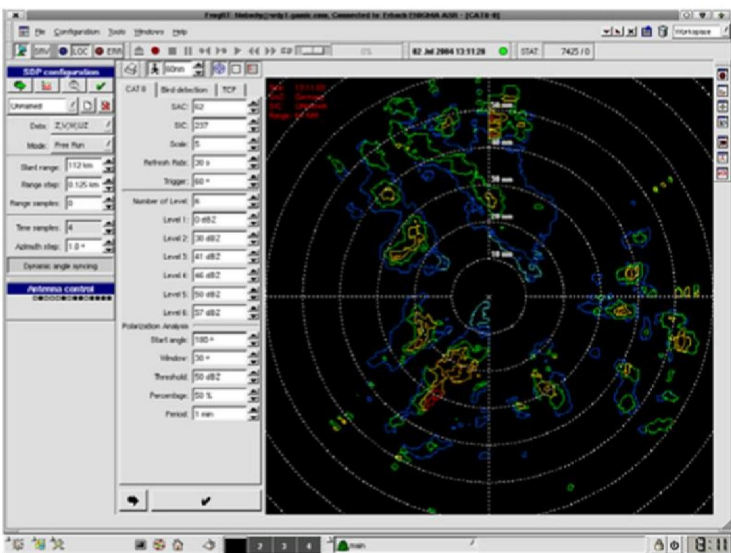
Frog07: Nobody@srdp1.gamic.com, Connected to Erbach ENIGMA ASR - [CAT 8]

File Configuration Tools Windows Help

Workspace

SRV LOC ENV

0%

02 Jul 2004 13:51:28

STAT 7425 / 0

SDP configuration

Unnamed

Data: Z,V,W,UZ

Mode: Free Run

Start range: 112 km

Range step: 0.125 km

Range samples: 0

Time samples: 4

Azimuth step: 1.0 °

Dynamic angle syncing

Antenna control

60nm

CAT 8 Bird detection TCP

SAC: 62

SIC: 237

Scale: 5

Refresh Rate: 30 s

Trigger: 60 °

Number of Level: 6

Level 1: 0 dBZ

Level 2: 30 dBZ

Level 3: 41 dBZ

Level 4: 46 dBZ

Level 5: 50 dBZ

Level 6: 57 dBZ

Polarization Analysis

Start angle: 180 °

Window: 30 °

Threshold: 50 dBZ

Percentage: 50 %

Period: 1 min

50 nm

40 nm

30 nm

20 nm

10 nm

2 3 4

main